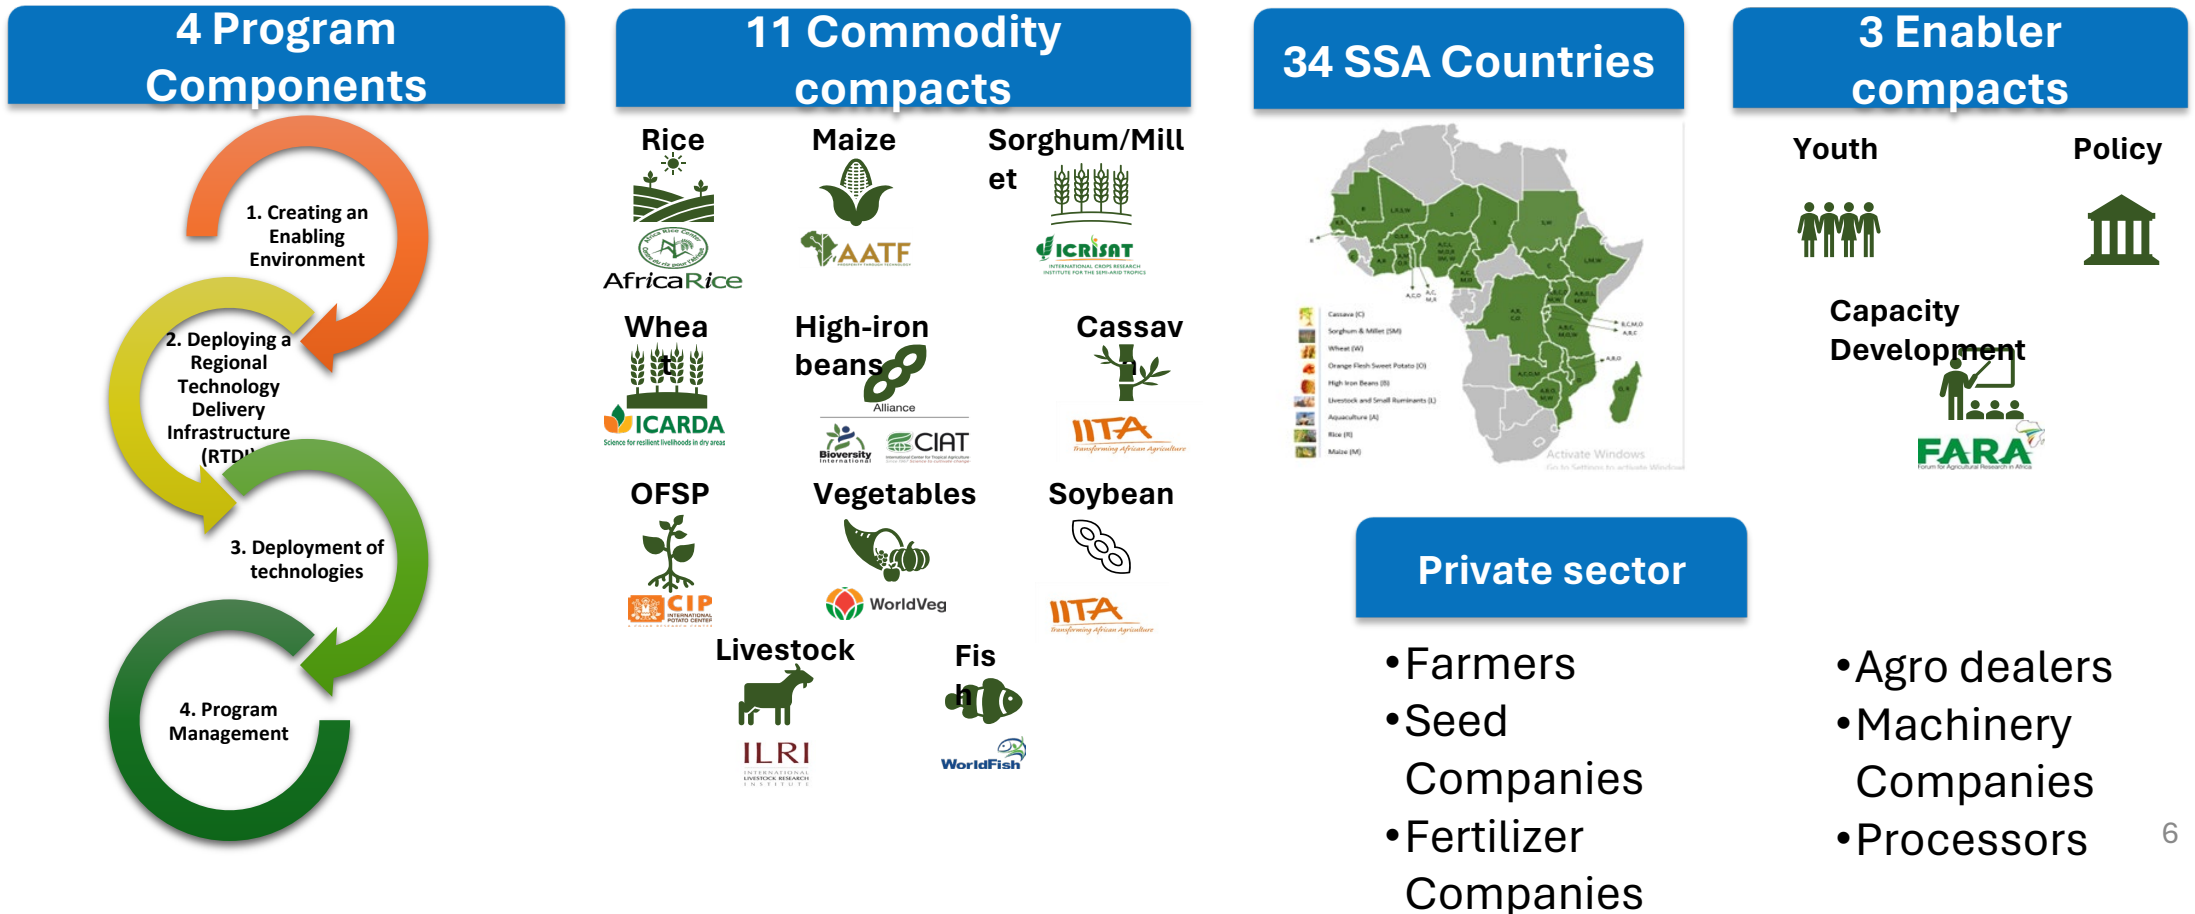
4 Program Components

1. Creating an Enabling Environment

2. Deploying a Regional Technology Delivery Infrastructure (RTD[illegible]

3. Deployment of technologies

4. Program Management

11 Commodity compacts

Rice

AfricaRice

Maize

AATF

Sorghum/Millet

ICRISAT

Wheat

ICARDA

Science for resilient livelihoods in dry areas

High-iron beans

Alliance

Bioversity International

CIAT

Cassava

IITA

Transforming African Agriculture

OFSP

CIP

INTERNATIONAL POTATO CENTER

Vegetables

WorldVeg

Soybean

IITA

Transforming African Agriculture

Livestock

ILRI

INTERNATIONAL LIVESTOCK RESEARCH INSTITUTE

Fish

WorldFish

34 SSA Countries

Cassava (C)
Sorghum & Millet (SM)
Wheat (W)
Orange Flesh Sweet Potato (O)
High Iron Beans (B)
Livestock and Small Ruminants (L)
Aquaculture (A)
Rice (R)
Maize (M)

Activate Windows
Go to Settings to activate Windows.

3 Enabler compacts

Youth

Policy

Capacity Development

FARA

Forum for Agricultural Research in Africa

Private sector

•Farmers
•Seed Companies
•Fertilizer Companies

•Agro dealers
•Machinery Companies
•Processors

6